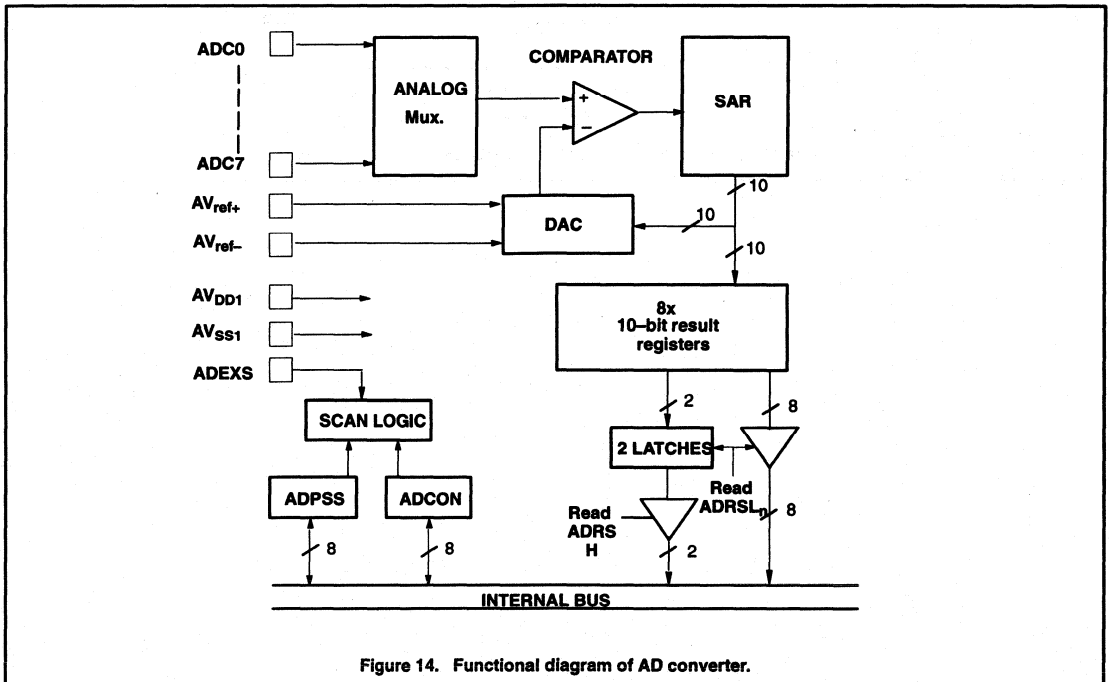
ADC0

ADC7

ANALOG Mux.

COMPARATOR

+

−

SAR

10

$AV_{ref+}$

$AV_{ref-}$

DAC

10

10

$AV_{DD1}$

$AV_{SS1}$

ADEXS

8x 10–bit result registers

2

8

SCAN LOGIC

2 LATCHES

Read ADRSL$_n$

ADPSS

ADCON

Read ADRS H

8

8

8

2

INTERNAL BUS

Figure 14. Functional diagram of AD converter.